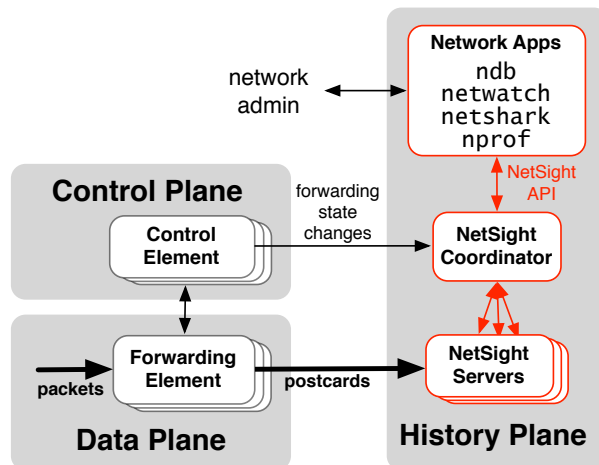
network admin

Network Apps
ndb
netwatch
netshark
nprof

NetSight API

Control Plane

forwarding state changes

Control Element

NetSight Coordinator

Forwarding Element

packets

postcards

NetSight Servers

Data Plane

History Plane